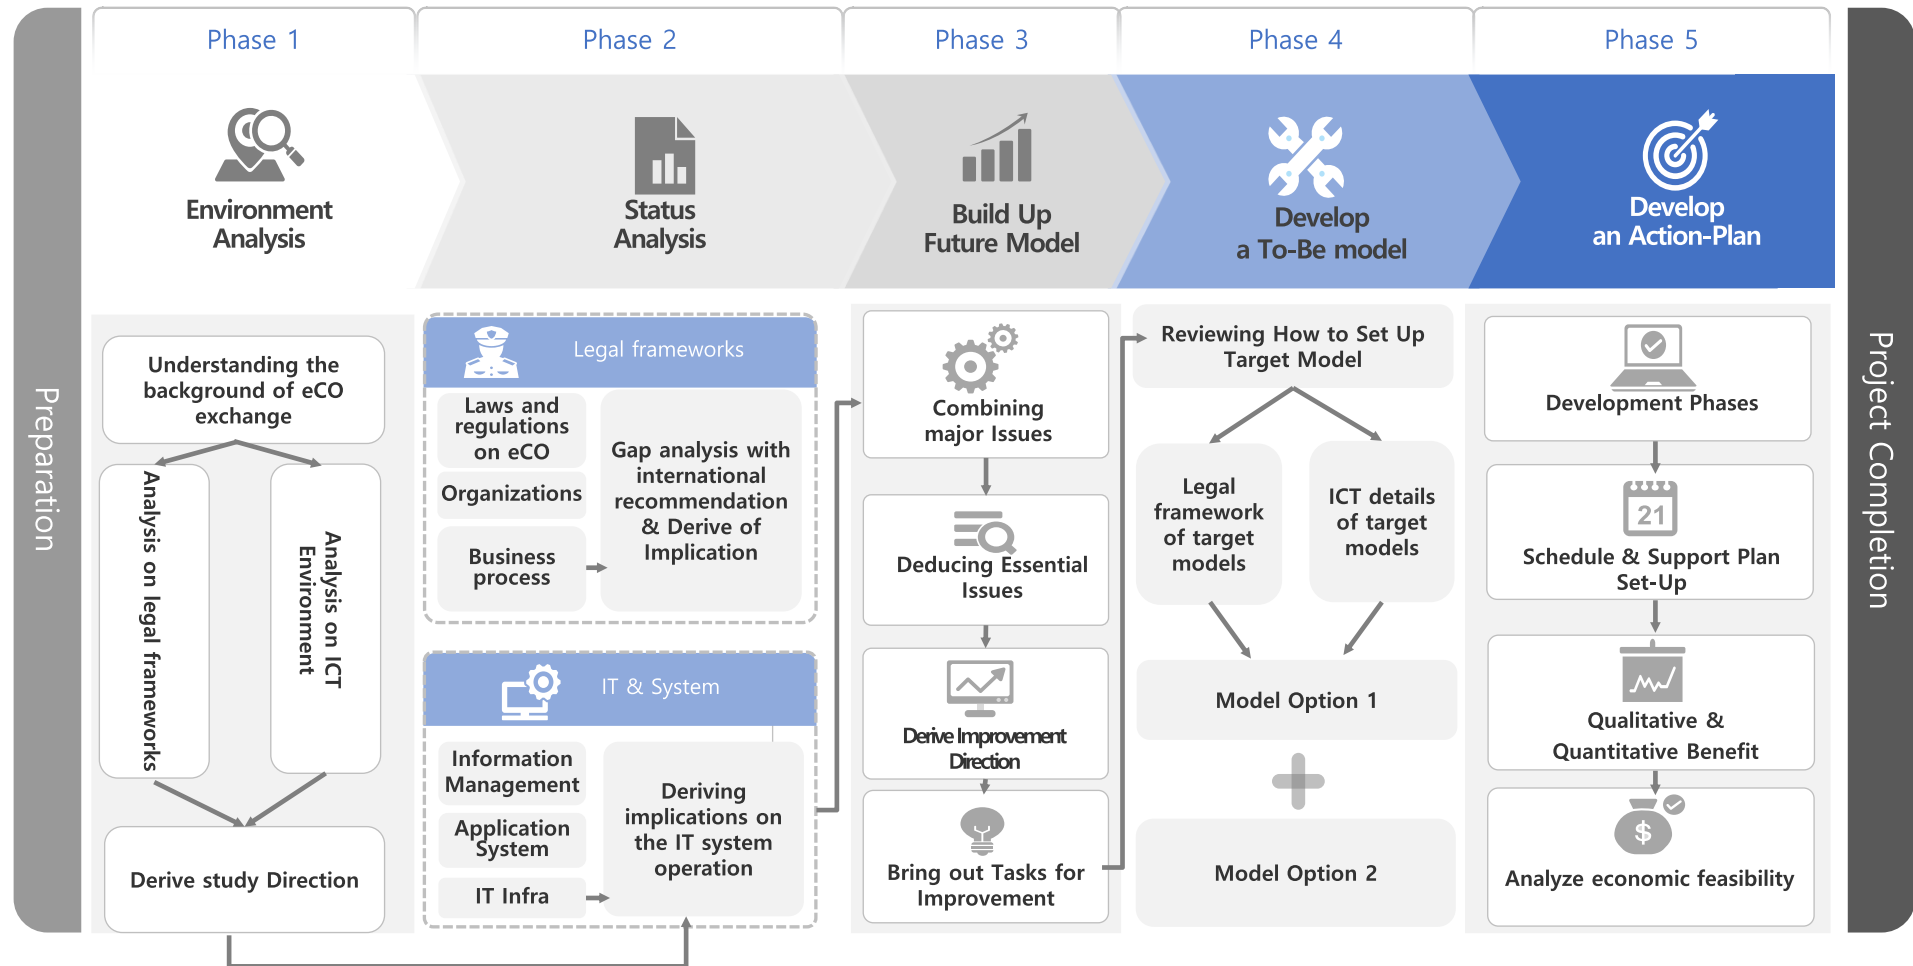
Preparation

Phase 1

Environment Analysis

Understanding the background of eCO exchange

Analysis on legal frameworks

Analysis on ICT Environment

Derive study Direction

Phase 2

Status Analysis

Legal frameworks

Laws and regulations on eCO

Organizations

Business process

Gap analysis with international recommendation & Derive of Implication

IT & System

Information Management

Application System

IT Infra

Deriving implications on the IT system operation

Phase 3

Build Up Future Model

Combining major Issues

Deducing Essential Issues

Derive Improvement Direction

Bring out Tasks for Improvement

Phase 4

Develop a To-Be model

Reviewing How to Set Up Target Model

Legal framework of target models

ICT details of target models

Model Option 1

Model Option 2

Phase 5

Develop an Action-Plan

Development Phases

21

Schedule & Support Plan Set-Up

Qualitative & Quantitative Benefit

$

Analyze economic feasibility

Project Completion